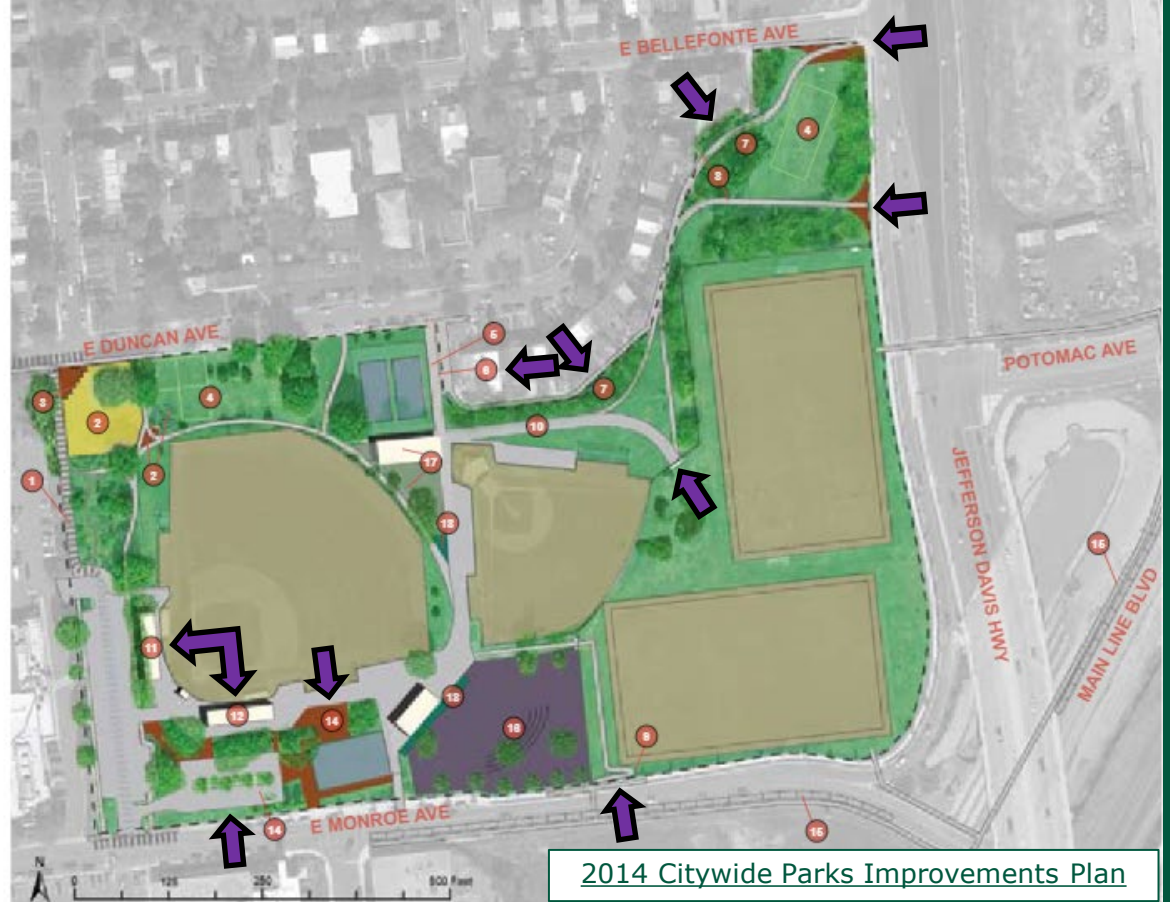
E BELLEFONTE AVE

4
7
8

E DUNCAN AVE

5
6
7
3
2
4
10
2
17
1
13
POTOMAC AVE

JEFFERSON DAVIS HWY

16
MAIN LINE BLVD

11
12
14
12
18
9
14
E MONROE AVE
15

N
0 125 250 500 Feet

2014 Citywide Parks Improvements Plan